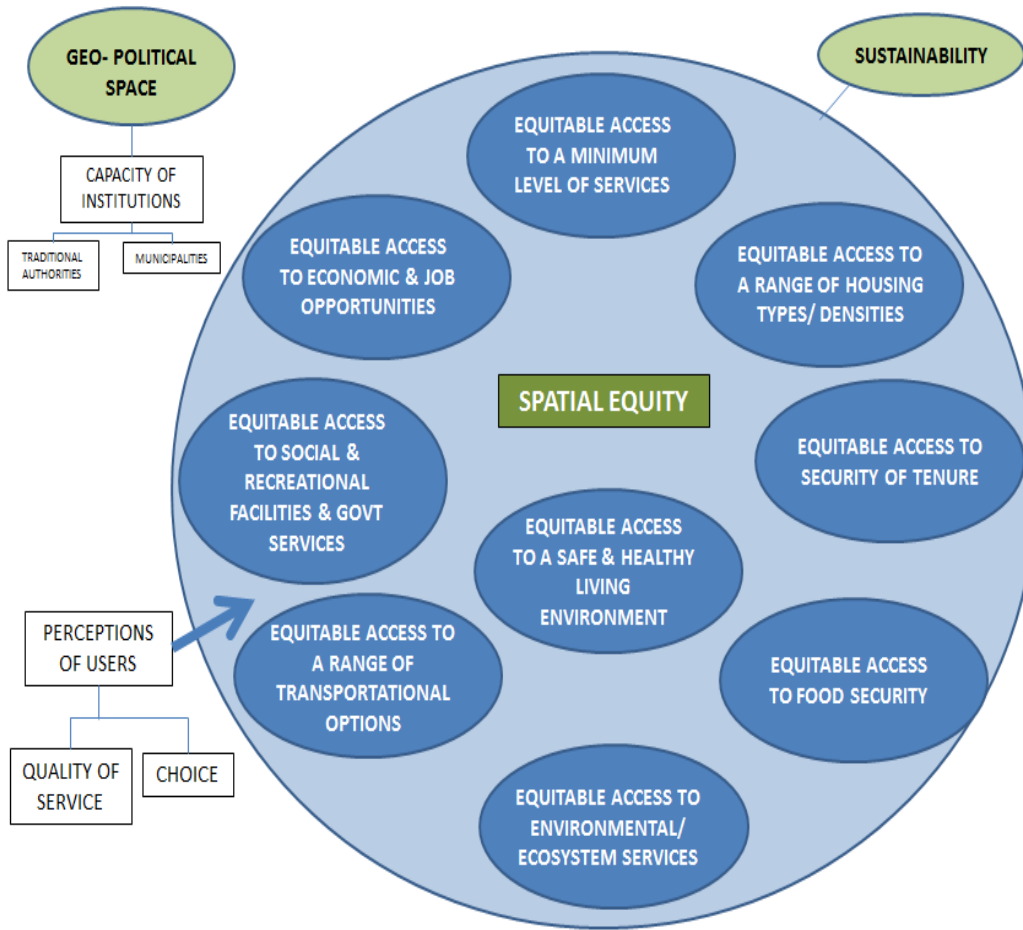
GEO- POLITICAL SPACE

CAPACITY OF INSTITUTIONS

TRADITIONAL AUTHORITIES

MUNICIPALITIES

SUSTAINABILITY

EQUITABLE ACCESS TO A MINIMUM LEVEL OF SERVICES

EQUITABLE ACCESS TO ECONOMIC & JOB OPPORTUNITIES

EQUITABLE ACCESS TO A RANGE OF HOUSING TYPES/ DENSITIES

SPATIAL EQUITY

EQUITABLE ACCESS TO SOCIAL & RECREATIONAL FACILITIES & GOVT SERVICES

EQUITABLE ACCESS TO SECURITY OF TENURE

EQUITABLE ACCESS TO A SAFE & HEALTHY LIVING ENVIRONMENT

PERCEPTIONS OF USERS

EQUITABLE ACCESS TO A RANGE OF TRANSPORTATIONAL OPTIONS

EQUITABLE ACCESS TO FOOD SECURITY

QUALITY OF SERVICE

CHOICE

EQUITABLE ACCESS TO ENVIRONMENTAL/ ECOSYSTEM SERVICES